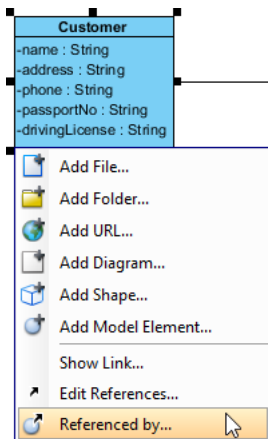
Customer
-name : String
-address : String
-phone : String
-passportNo : String
-drivingLicense : String

Add File...
Add Folder...
Add URL...
Add Diagram...
Add Shape...
Add Model Element...
Show Link...
Edit References...
Referenced by...